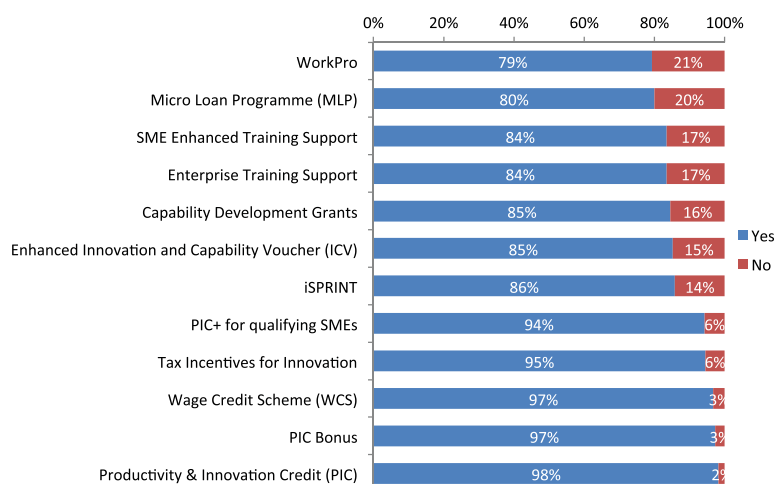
0% 20% 40% 60% 80% 100%

| | Yes | No |
|---|---|---|
| WorkPro | 79% | 21% |
| Micro Loan Programme (MLP) | 80% | 20% |
| SME Enhanced Training Support | 84% | 17% |
| Enterprise Training Support | 84% | 17% |
| Capability Development Grants | 85% | 16% |
| Enhanced Innovation and Capability Voucher (ICV) | 85% | 15% |
| iSPRINT | 86% | 14% |
| PIC+ for qualifying SMEs | 94% | 6% |
| Tax Incentives for Innovation | 95% | 6% |
| Wage Credit Scheme (WCS) | 97% | 3% |
| PIC Bonus | 97% | 3% |
| Productivity & Innovation Credit (PIC) | 98% | 2% |

Yes
No